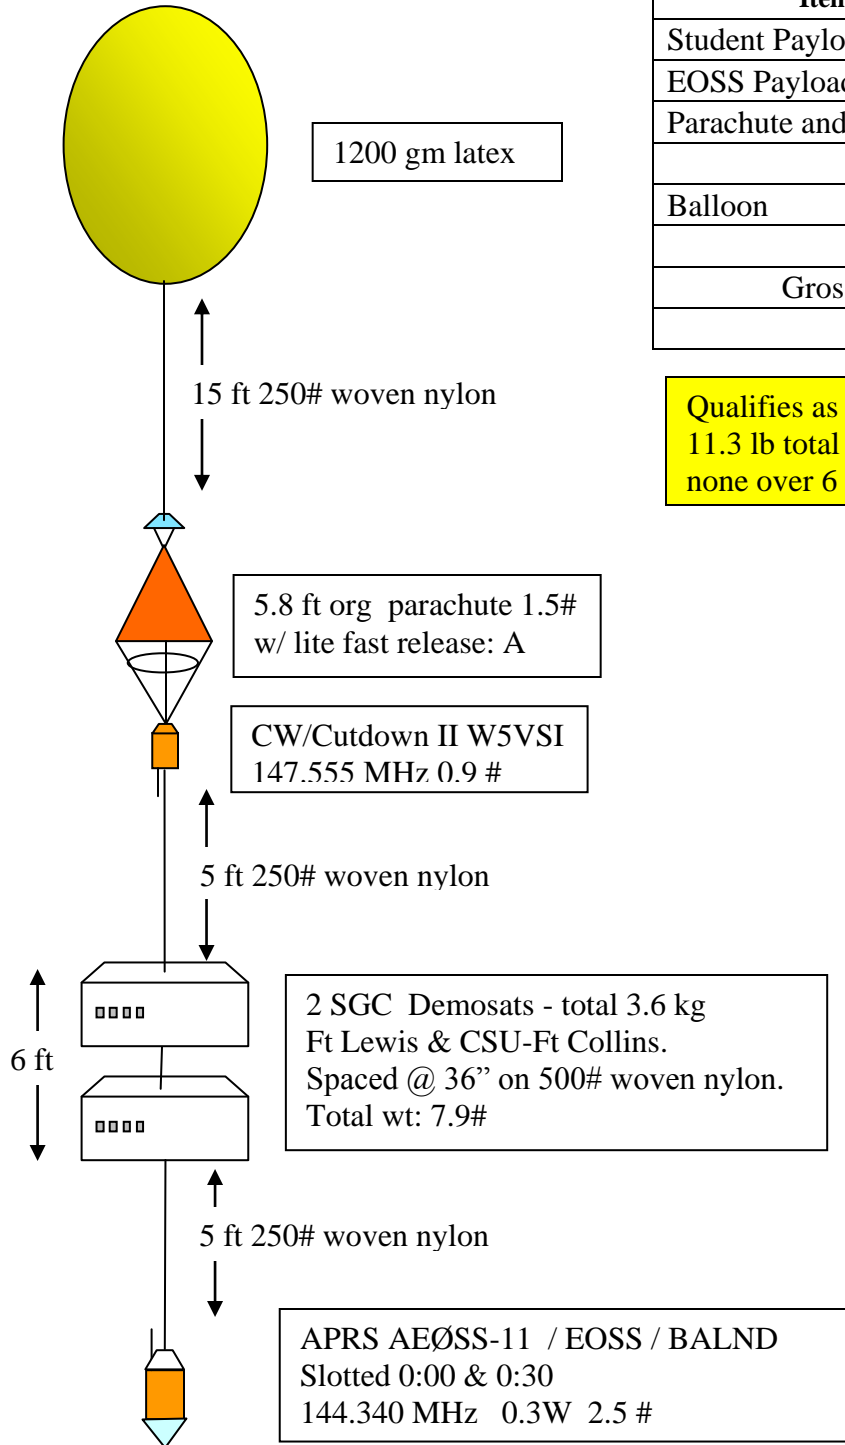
1200 gm latex

| Iten |
|---|
| Student Paylo |
| EOSS Payload |
| Parachute and |
| |
| Balloon |
| |
| Gros |
| |

Qualifies as
11.3 lb total
none over 6

15 ft 250# woven nylon

5.8 ft org parachute 1.5#
w/ lite fast release: A

CW/Cutdown II W5VSI
147.555 MHz 0.9 #

5 ft 250# woven nylon

6 ft

2 SGC Demosats - total 3.6 kg
Ft Lewis & CSU-Ft Collins.
Spaced @ 36" on 500# woven nylon.
Total wt: 7.9#

5 ft 250# woven nylon

APRS AEØSS-11 / EOSS / BALND
Slotted 0:00 & 0:30
144.340 MHz 0.3W 2.5 #